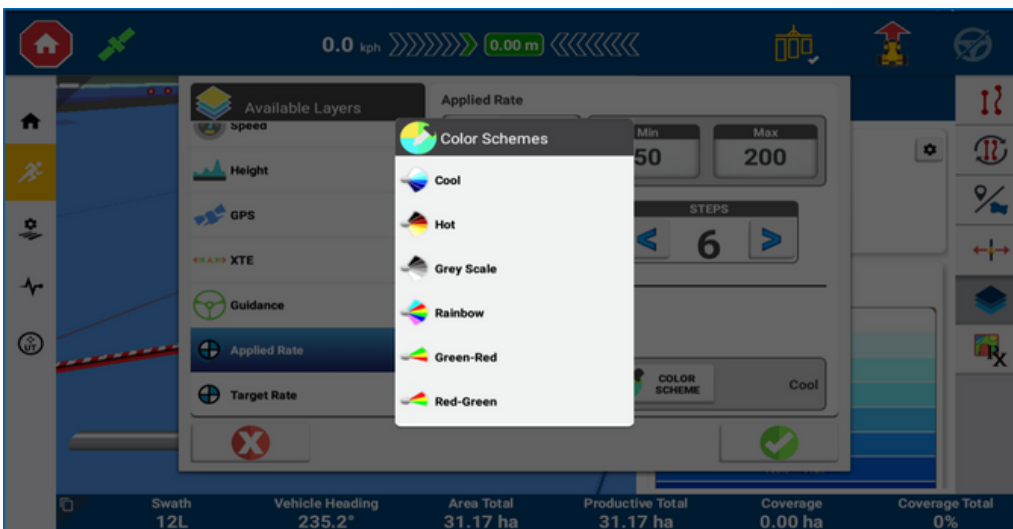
0.0 kph 0.00 m

Available Layers

Speed

Height

GPS

XTE

Guidance

Applied Rate

Target Rate

Applied Rate

Min
50

Max
200

STEPS
6

COLOR SCHEME
Cool

Color Schemes

Cool

Hot

Grey Scale

Rainbow

Green-Red

Red-Green

Swath
12L

Vehicle Heading
235.2°

Area Total
31.17 ha

Productive Total
31.17 ha

Coverage
0.00 ha

Coverage Total
0%